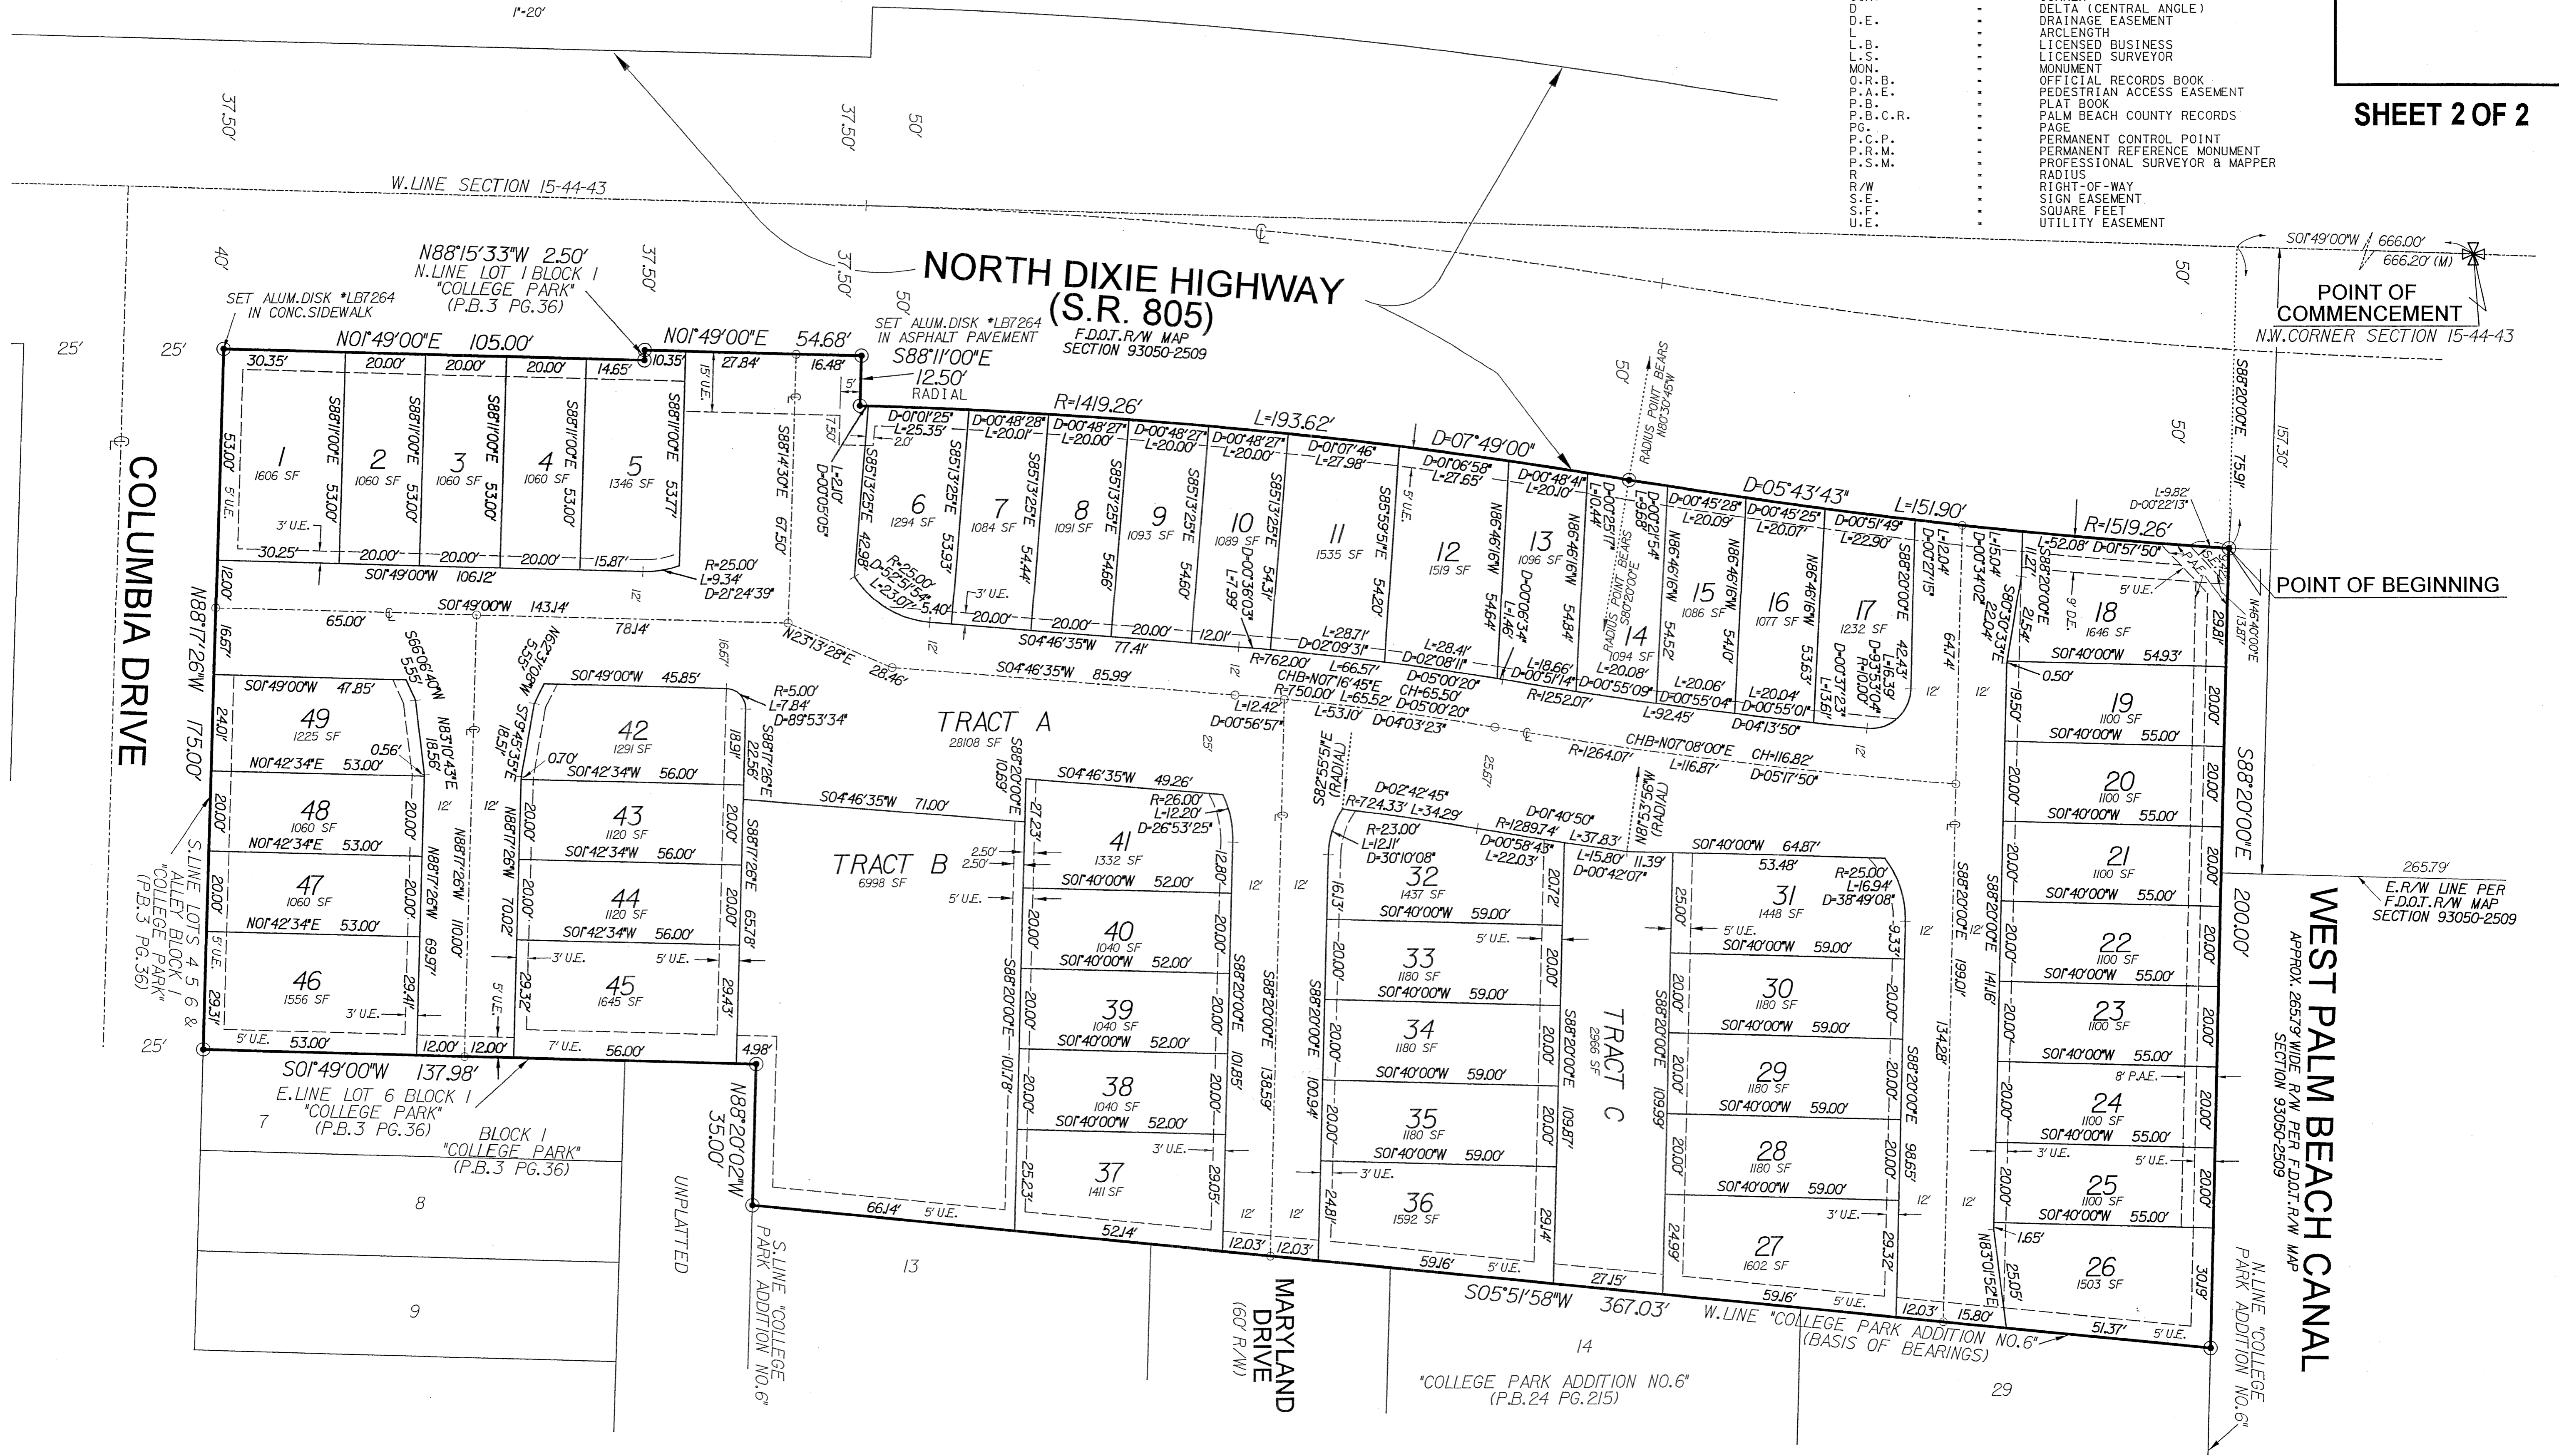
1"=20'

D = DELTA (CENTRAL ANGLE)
D.E. = DRAINAGE EASEMENT
L = ARCLENGTH
L.B. = LICENSED BUSINESS
L.S. = LICENSED SURVEYOR
MON. = MONUMENT
O.R.B. = OFFICIAL RECORDS BOOK
P.A.E. = PEDESTRIAN ACCESS EASEMENT
P.B. = PLAT BOOK
P.B.C.R. = PALM BEACH COUNTY RECORDS
PG. = PAGE
P.C.P. = PERMANENT CONTROL POINT
P.R.M. = PERMANENT REFERENCE MONUMENT
P.S.M. = PROFESSIONAL SURVEYOR & MAPPER
R = RADIUS
R/W = RIGHT-OF-WAY
S.E. = SIGN EASEMENT
S.F. = SQUARE FEET
U.E. = UTILITY EASEMENT

SHEET 2 OF 2

37.50' 37.50' 50' 40' 37.50' 37.50' 50' 50' 50'

W.LINE SECTION 15-44-43

NORTH DIXIE HIGHWAY
(S.R. 805)
F.D.O.T. R/W MAP
SECTION 93050-2509

S01°49'00"W 666.00'
666.20' (M)
POINT OF COMMENCEMENT
N.W.CORNER SECTION 15-44-43

N88°15'33"W 2.50'
N.LINE LOT 1 BLOCK 1
"COLLEGE PARK"
(P.B.3 PG.36)

SET ALUM.DISK *LB7264 IN CONC.SIDEWALK
SET ALUM.DISK *LB7264 IN ASPHALT PAVEMENT

N01°49'00"E 105.00'
N01°49'00"E 54.68'
S88°11'00"E 12.50' RADIAL
R=1419.26' L=193.62' D=07°49'00"
D=05°43'43" L=151.90' R=1519.26'
RADIUS POINT BEARS N80°30'45"W

25' 25'

COLUMBIA DRIVE
N88°17'26"W 175.00'

1 1606 SF
2 1060 SF
3 1060 SF
4 1060 SF
5 1346 SF
6 1294 SF
7 1084 SF
8 1091 SF
9 1093 SF
10 1089 SF
11 1535 SF
12 1519 SF
13 1096 SF
14 1094 SF
15 1086 SF
16 1077 SF
17 1232 SF
18 1646 SF
19 1100 SF
20 1100 SF
21 1100 SF
22 1100 SF
23 1100 SF
24 1100 SF
25 1100 SF
26 1503 SF
27 1602 SF
28 1180 SF
29 1180 SF
30 1180 SF
31 1448 SF
32 1437 SF
33 1180 SF
34 1180 SF
35 1180 SF
36 1592 SF
37 1411 SF
38 1040 SF
39 1040 SF
40 1040 SF
41 1332 SF
42 1291 SF
43 1120 SF
44 1120 SF
45 1645 SF
46 1556 SF
47 1060 SF
48 1060 SF
49 1225 SF

TRACT A 28108 SF
TRACT B 6998 SF
TRACT C 2366 SF

S01°49'00"W 106.12'
S01°49'00"W 143.14'
N23°13'28"E 28.46'
S04°46'35"W 85.99'
S04°46'35"W 77.41'
S04°46'35"W 71.00'
S04°46'35"W 49.26'
R=762.00' L=28.71' D=02°09'31"
CHB=N07°16'45"E R=750.00' L=65.52' D=05°00'20"
CH=65.50'
R=1252.07'
R=1264.07' L=116.87' CHB=N07°08'00"E CH=116.82' D=05°17'50"
D=02°42'45" R=724.33' L=34.29'
R=1289.74' L=37.83' D=01°40'50"
D=00°58'43" L=22.03'
L=15.80' D=00°42'07"

POINT OF BEGINNING

WEST PALM BEACH CANAL
APPROX. 265.79' WIDE R/W PER F.D.O.T. R/W MAP SECTION 93050-2509
E.R/W LINE PER F.D.O.T. R/W MAP SECTION 93050-2509
265.79'
S88°20'00"E 75.91'
157.30'
S88°20'00"E 200.00'

S.LINE LOTS 4,5,6 & ALLEY BLOCK 1 "COLLEGE PARK" (P.B.3 PG.36)

S01°49'00"W 137.98'
E.LINE LOT 6 BLOCK 1 "COLLEGE PARK" (P.B.3 PG.36)
BLOCK 1 "COLLEGE PARK" (P.B.3 PG.36)
7 8 9 13 14 29
UNPLATTED
N88°20'02"W 35.00'
S.LINE "COLLEGE PARK ADDITION NO.6"
MARYLAND DRIVE (60' R/W)
S05°51'58"W 367.03'
W.LINE "COLLEGE PARK ADDITION NO.6" (BASIS OF BEARINGS)
"COLLEGE PARK ADDITION NO.6" (P.B.24 PG.215)
N.LINE "COLLEGE PARK ADDITION NO.6"